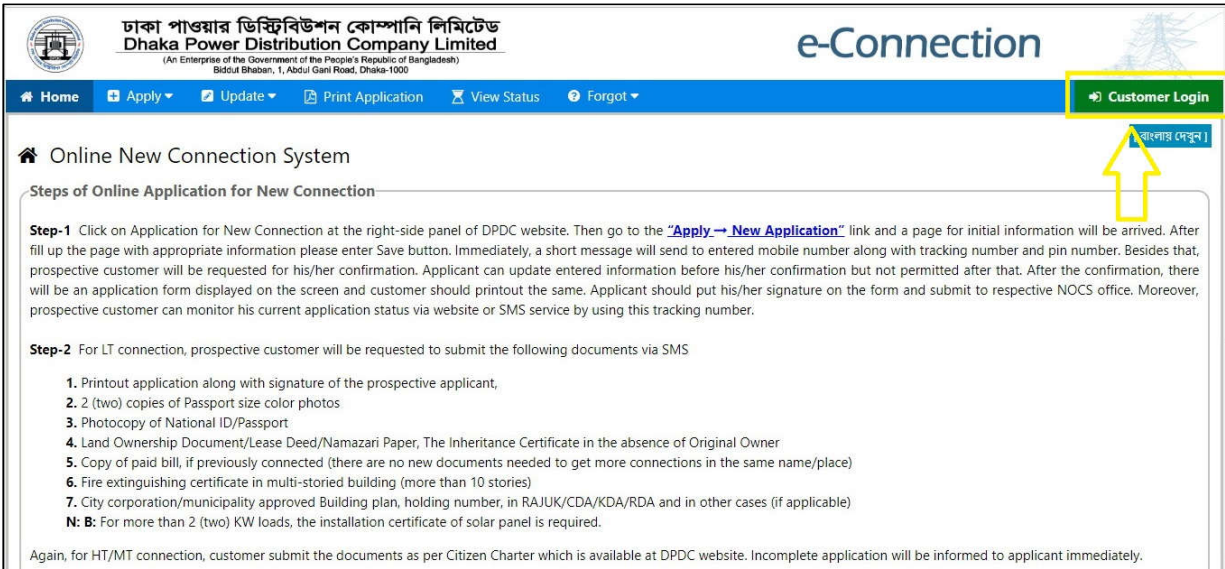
ঢাকা পাওয়ার ডিস্ট্রিবিউশন কোম্পানি লিমিটেড
Dhaka Power Distribution Company Limited
(An Enterprise of the Government of the People's Republic of Bangladesh)
Biddut Bhaban, 1, Abdul Gani Road, Dhaka-1000

e-Connection

Home Apply Update Print Application View Status Forgot Customer Login

বাংলায় দেখুন ]

Online New Connection System

Steps of Online Application for New Connection

Step-1 Click on Application for New Connection at the right-side panel of DPDC website. Then go to the "Apply → New Application" link and a page for initial information will be arrived. After fill up the page with appropriate information please enter Save button. Immediately, a short message will send to entered mobile number along with tracking number and pin number. Besides that, prospective customer will be requested for his/her confirmation. Applicant can update entered information before his/her confirmation but not permitted after that. After the confirmation, there will be an application form displayed on the screen and customer should printout the same. Applicant should put his/her signature on the form and submit to respective NOCS office. Moreover, prospective customer can monitor his current application status via website or SMS service by using this tracking number.

Step-2 For LT connection, prospective customer will be requested to submit the following documents via SMS

1. Printout application along with signature of the prospective applicant,
2. 2 (two) copies of Passport size color photos
3. Photocopy of National ID/Passport
4. Land Ownership Document/Lease Deed/Namazari Paper, The Inheritance Certificate in the absence of Original Owner
5. Copy of paid bill, if previously connected (there are no new documents needed to get more connections in the same name/place)
6. Fire extinguishing certificate in multi-storied building (more than 10 stories)
7. City corporation/municipality approved Building plan, holding number, in RAJUK/CDA/KDA/RDA and in other cases (if applicable)
N: B: For more than 2 (two) KW loads, the installation certificate of solar panel is required.

Again, for HT/MT connection, customer submit the documents as per Citizen Charter which is available at DPDC website. Incomplete application will be informed to applicant immediately.